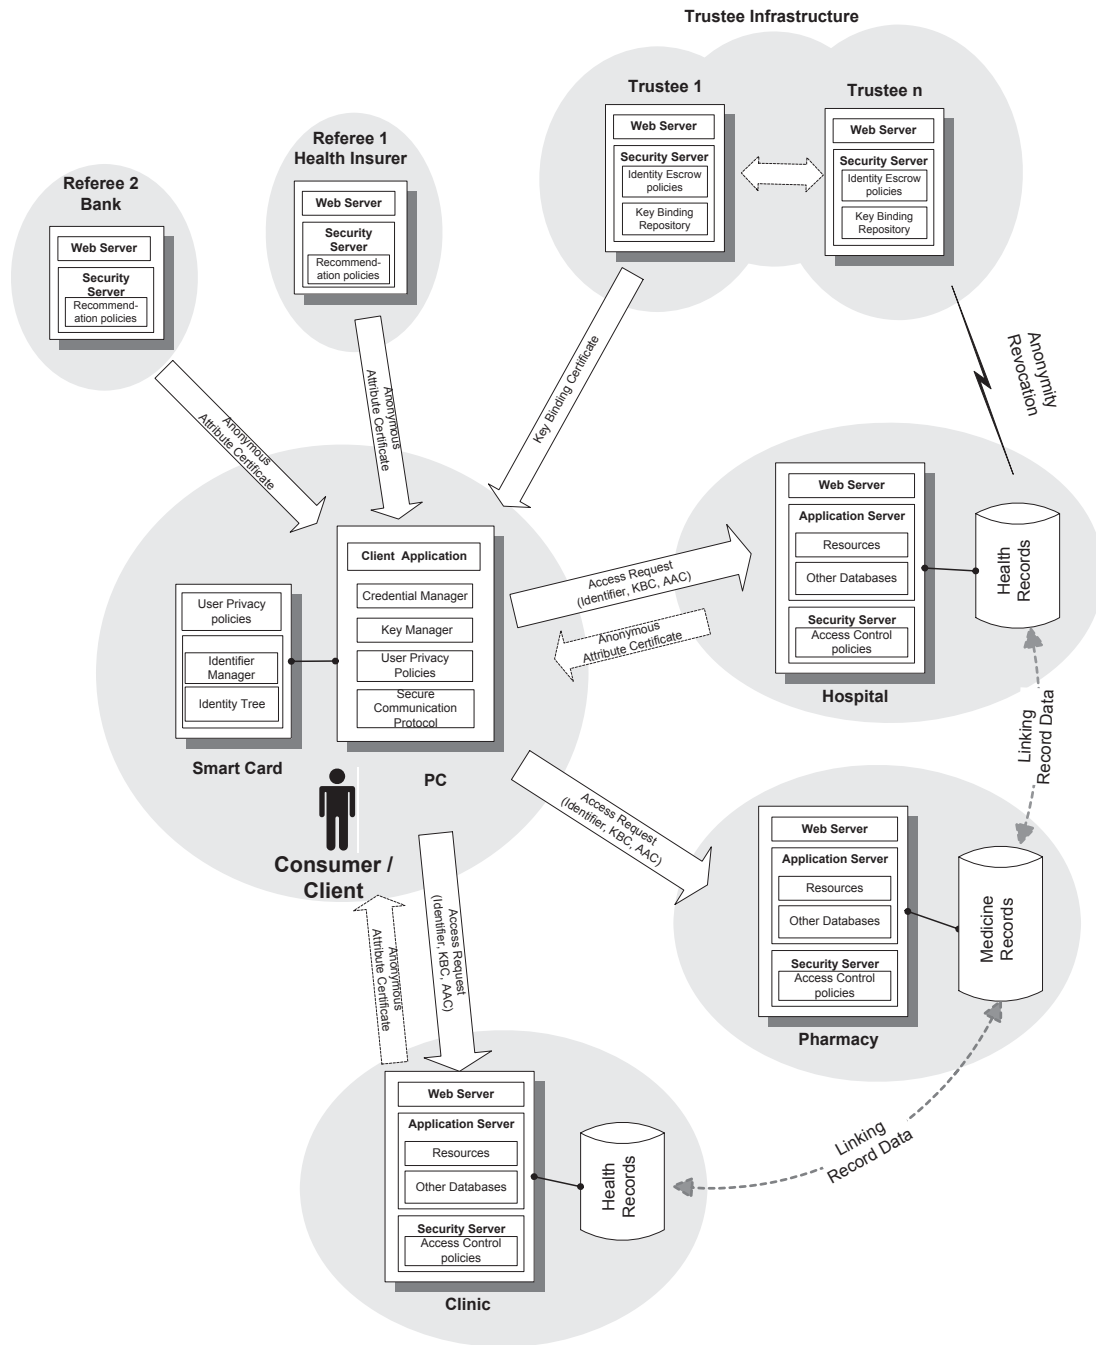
Trustee Infrastructure

Trustee 1

Web Server

Security Server

Identity Escrow policies

Key Binding Repository

Trustee n

Web Server

Security Server

Identity Escrow policies

Key Binding Repository

Referee 1 Health Insurer

Web Server

Security Server

Recommendation policies

Referee 2 Bank

Web Server

Security Server

Recommendation policies

Anonymous Attribute Certificate

Anonymous Attribute Certificate

Key Binding Certificate

Anonymity Revocation

Client Application

Credential Manager

Key Manager

User Privacy Policies

Secure Communication Protocol

User Privacy policies

Identifier Manager

Identity Tree

Smart Card

PC

Consumer / Client

Access Request (Identifier, KBC, AAC)

Anonymous Attribute Certificate

Web Server

Application Server

Resources

Other Databases

Security Server

Access Control policies

Health Records

Hospital

Linking Record Data

Access Request (Identifier, KBC, AAC)

Web Server

Application Server

Resources

Other Databases

Security Server

Access Control policies

Medicine Records

Pharmacy

Access Request (Identifier, KBC, AAC)

Anonymous Attribute Certificate

Web Server

Application Server

Resources

Other Databases

Security Server

Access Control policies

Health Records

Clinic

Linking Record Data